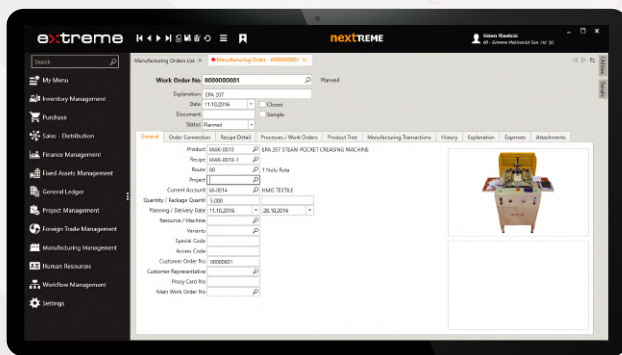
extreme

nextREME

Sistem Yöneticisi
40 - Extreme Mühendislik San. Ltd. Şti.

Search

My Menu
Inventory Management
Purchase
Sales - Distribution
Finance Management
Fixed Assets Management
General Ledger
Project Management
Foreign Trade Management
Manufacturing Management
Human Resources
Workflow Management
Settings

Manufacturing Orders List
Manufacturing Orders - 0000000001

Work Order No 0000000001
Planned
Explanation EPA 207
Date 11.10.2016
Closed
Document
Sample
Status Planned

General | Order Correction | Recipe Detail | Processes / Work Orders | Product Tree | Manufacturing Transactions | History | Explanation | Expenses | Attachments

Product MAK-0010 EPA 207 STEAM POCKET CREASING MACHINE
Recipe MAK-0010-1
Route 00 1 Nolu Rota
Project
Current Account M-0014 HMG TEXTILE
Quantity / Package Quanti 5.000
Planning / Delivery Date 11.10.2016 28.10.2016
Resource / Machine
Variants
Special Code
Access Code
Customer Order No 00000001
Customer Representative
Proxy Card No
Main Work Order No